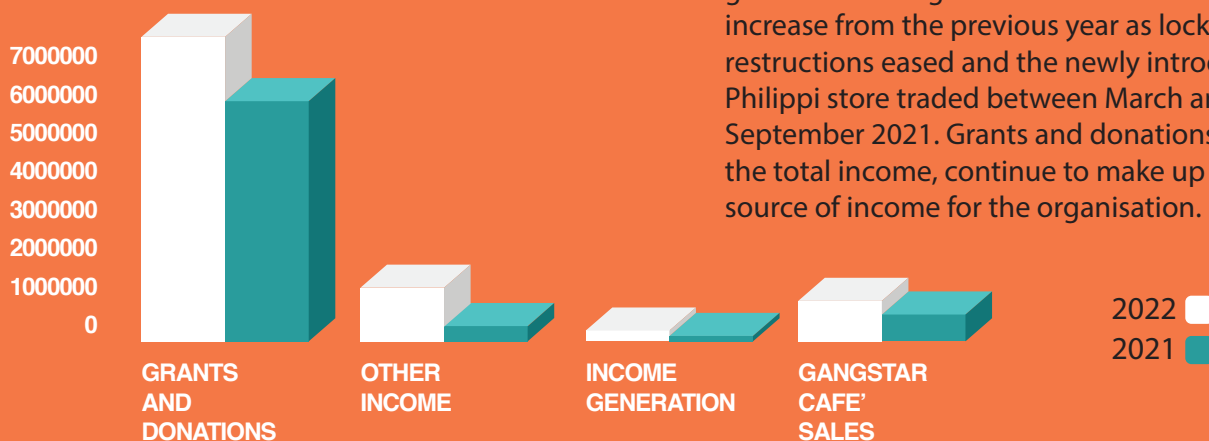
7000000
6000000
5000000
4000000
3000000
2000000
1000000
0

GRANTS AND DONATIONS

OTHER INCOME

INCOME GENERATION

GANGSTAR CAFE' SALES

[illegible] increase from the previous year as lock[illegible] restructions eased and the newly intro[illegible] Philippi store traded between March a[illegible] September 2021. Grants and donations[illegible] the total income, continue to make up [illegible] source of income for the organisation.

2022
2021